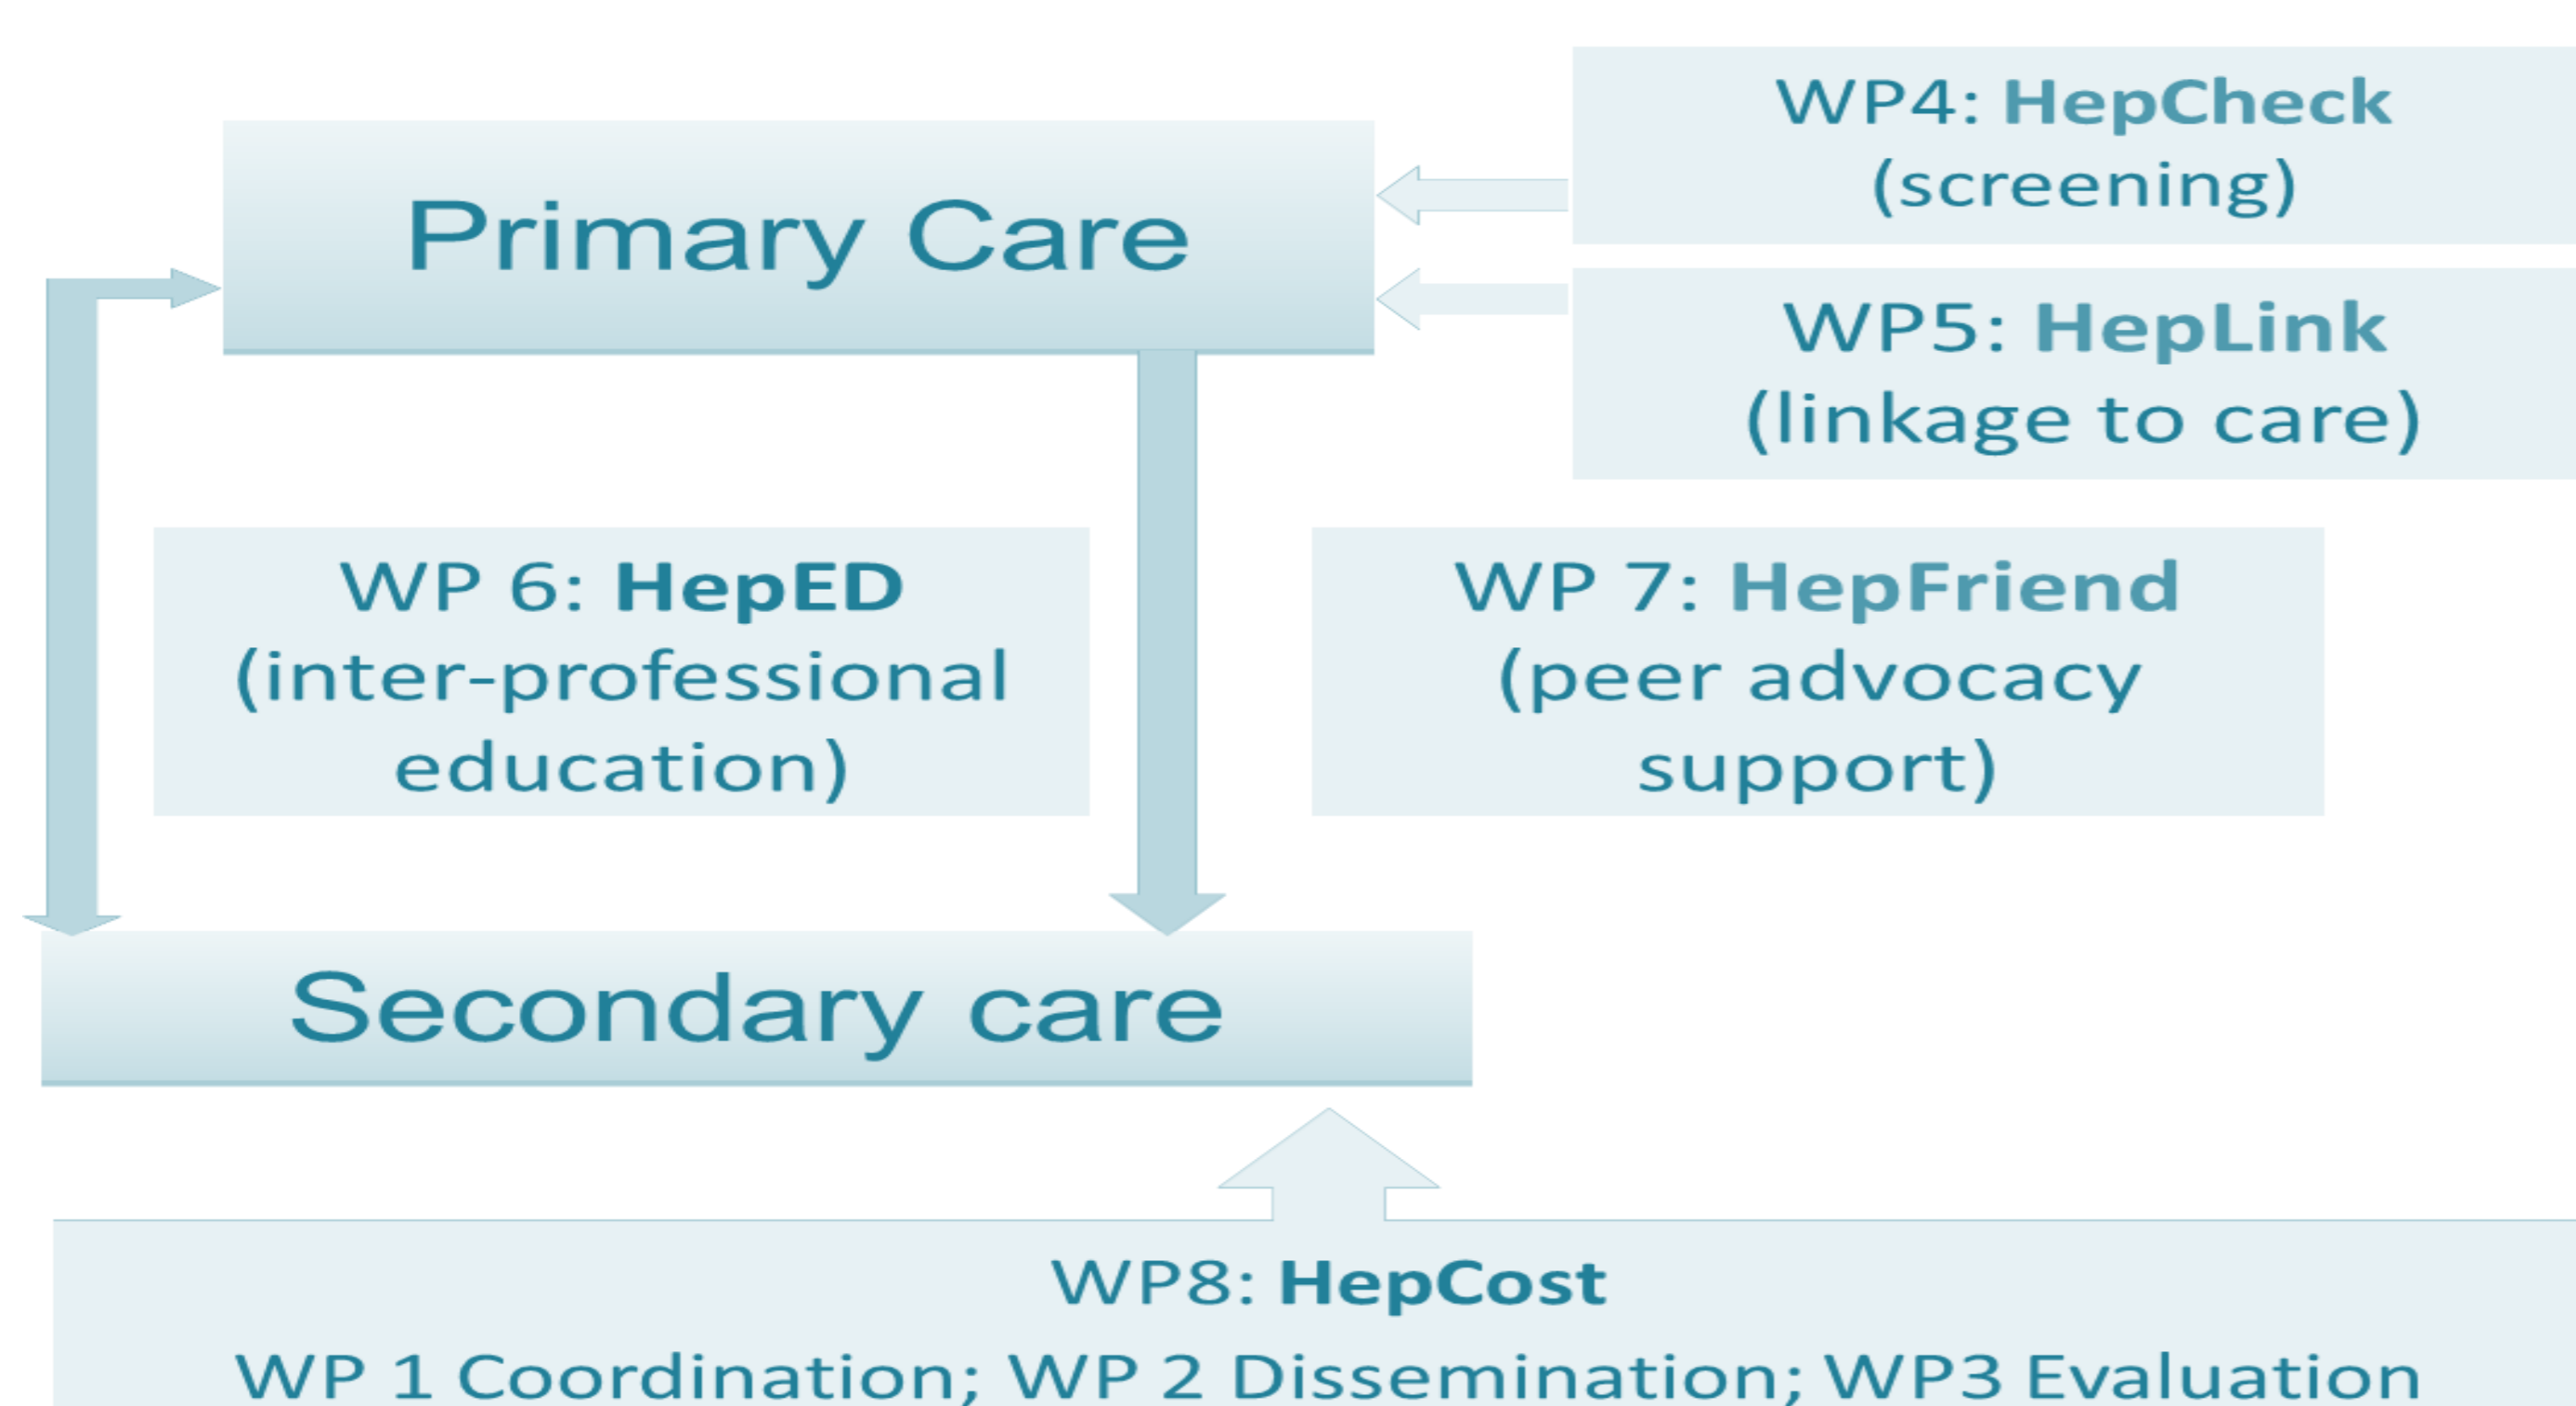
Primary Care

WP4: HepCheck (screening)

WP5: HepLink (linkage to care)

WP 6: HepED (inter-professional education)

WP 7: HepFriend (peer advocacy support)

Secondary care

WP8: HepCost

WP 1 Coordination; WP 2 Dissemination; WP3 Evaluation